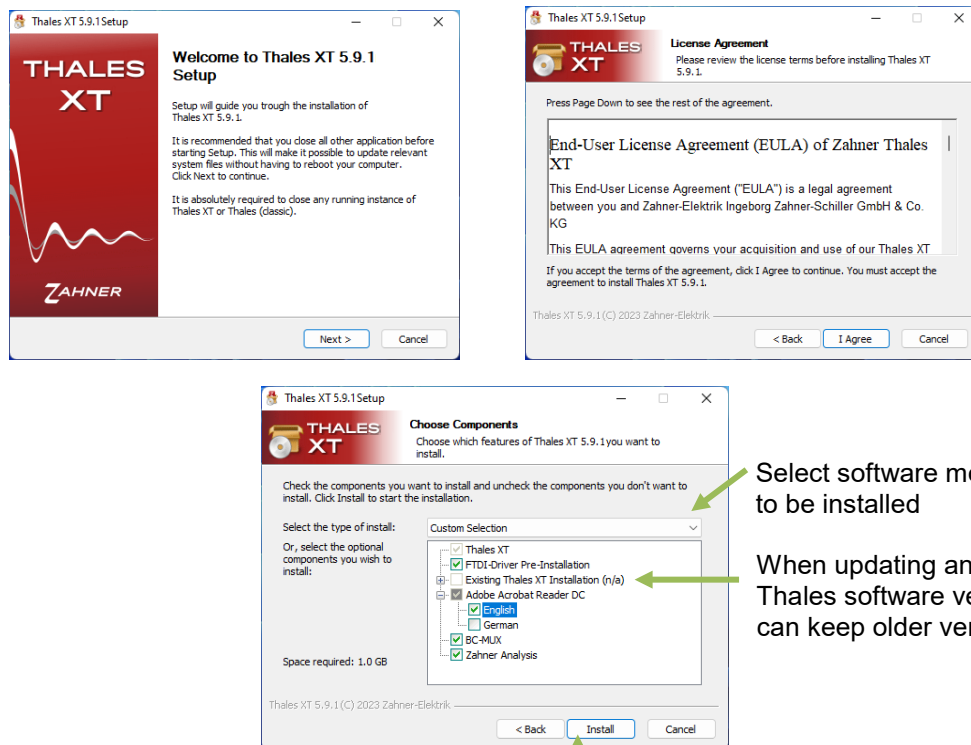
Thales XT 5.9.1 Setup

THALES XT

ZAHNER

Welcome to Thales XT 5.9.1 Setup

Setup will guide you trough the installation of Thales XT 5.9.1.

It is recommended that you close all other application before starting Setup. This will make it possible to update relevant system files without having to reboot your computer. Click Next to continue.

It is absolutely required to close any running instance of Thales XT or Thales (classic).

Next >
Cancel

Thales XT 5.9.1 Setup

THALES XT

License Agreement
Please review the license terms before installing Thales XT 5.9.1.

Press Page Down to see the rest of the agreement.

End-User License Agreement (EULA) of Zahner Thales XT

This End-User License Agreement ("EULA") is a legal agreement between you and Zahner-Elektrik Ingeborg Zahner-Schiller GmbH & Co. KG

This EULA agreement governs your acquisition and use of our Thales XT

If you accept the terms of the agreement, click I Agree to continue. You must accept the agreement to install Thales XT 5.9.1.

Thales XT 5.9.1 (C) 2023 Zahner-Elektrik

< Back
I Agree
Cancel

Thales XT 5.9.1 Setup

THALES XT

Choose Components
Choose which features of Thales XT 5.9.1 you want to install.

Check the components you want to install and uncheck the components you don't want to install. Click Install to start the installation.

Select the type of install:
Custom Selection

Or, select the optional components you wish to install:

Thales XT
FTDI-Driver Pre-Installation
Existing Thales XT Installation (n/a)
Adobe Acrobat Reader DC
English
German
BC-MUX
Zahner Analysis

Space required: 1.0 GB

Thales XT 5.9.1 (C) 2023 Zahner-Elektrik

< Back
Install
Cancel

Select software mo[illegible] to be installed

When updating an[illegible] Thales software ve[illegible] can keep older ver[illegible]